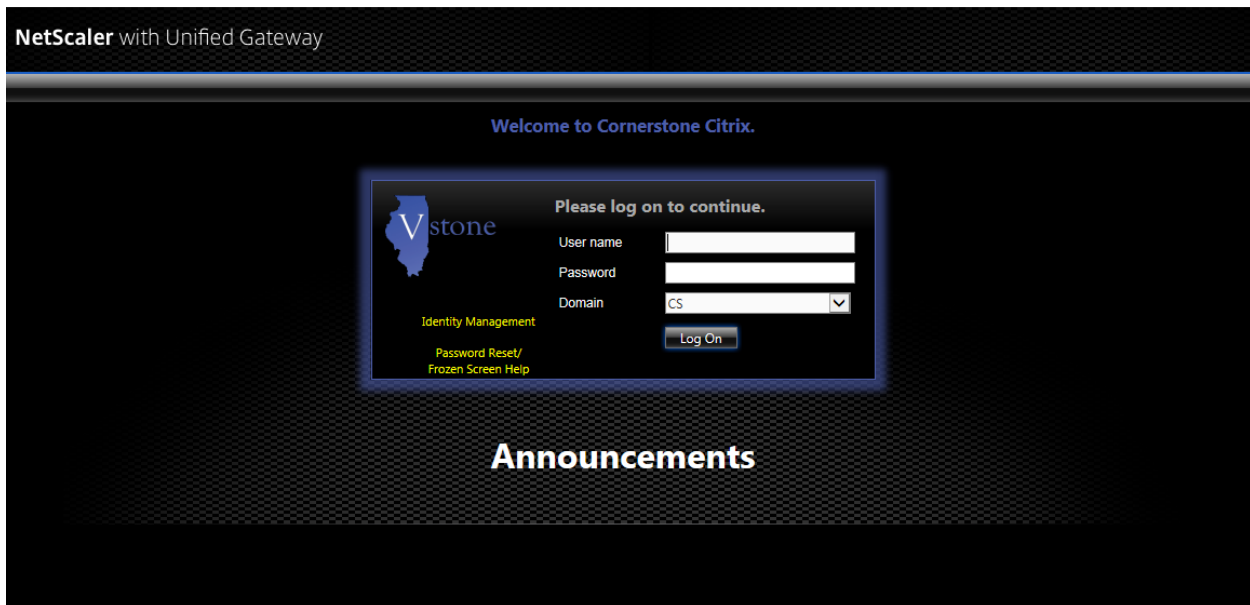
NetScaler with Unified Gateway

Welcome to Cornerstone Citrix.

Vstone

Please log on to continue.

User name

Password

Domain

CS

Identity Management

Log On

Password Reset/
Frozen Screen Help

Announcements